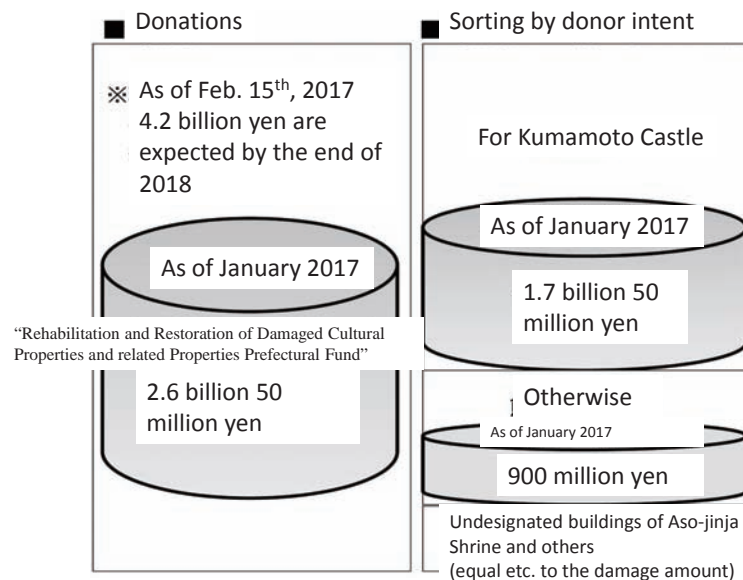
■ Donations

■ Sorting by donor intent

※ As of Feb. 15$^{th}$, 2017 4.2 billion yen are expected by the end of 2018

As of January 2017

“Rehabilitation and Restoration of Damaged Cultural Properties and related Properties Prefectural Fund”

2.6 billion 50 million yen

For Kumamoto Castle

As of January 2017

1.7 billion 50 million yen

Otherwise

As of January 2017

900 million yen

Undesignated buildings of Aso-jinja Shrine and others (equal etc. to the damage amount)